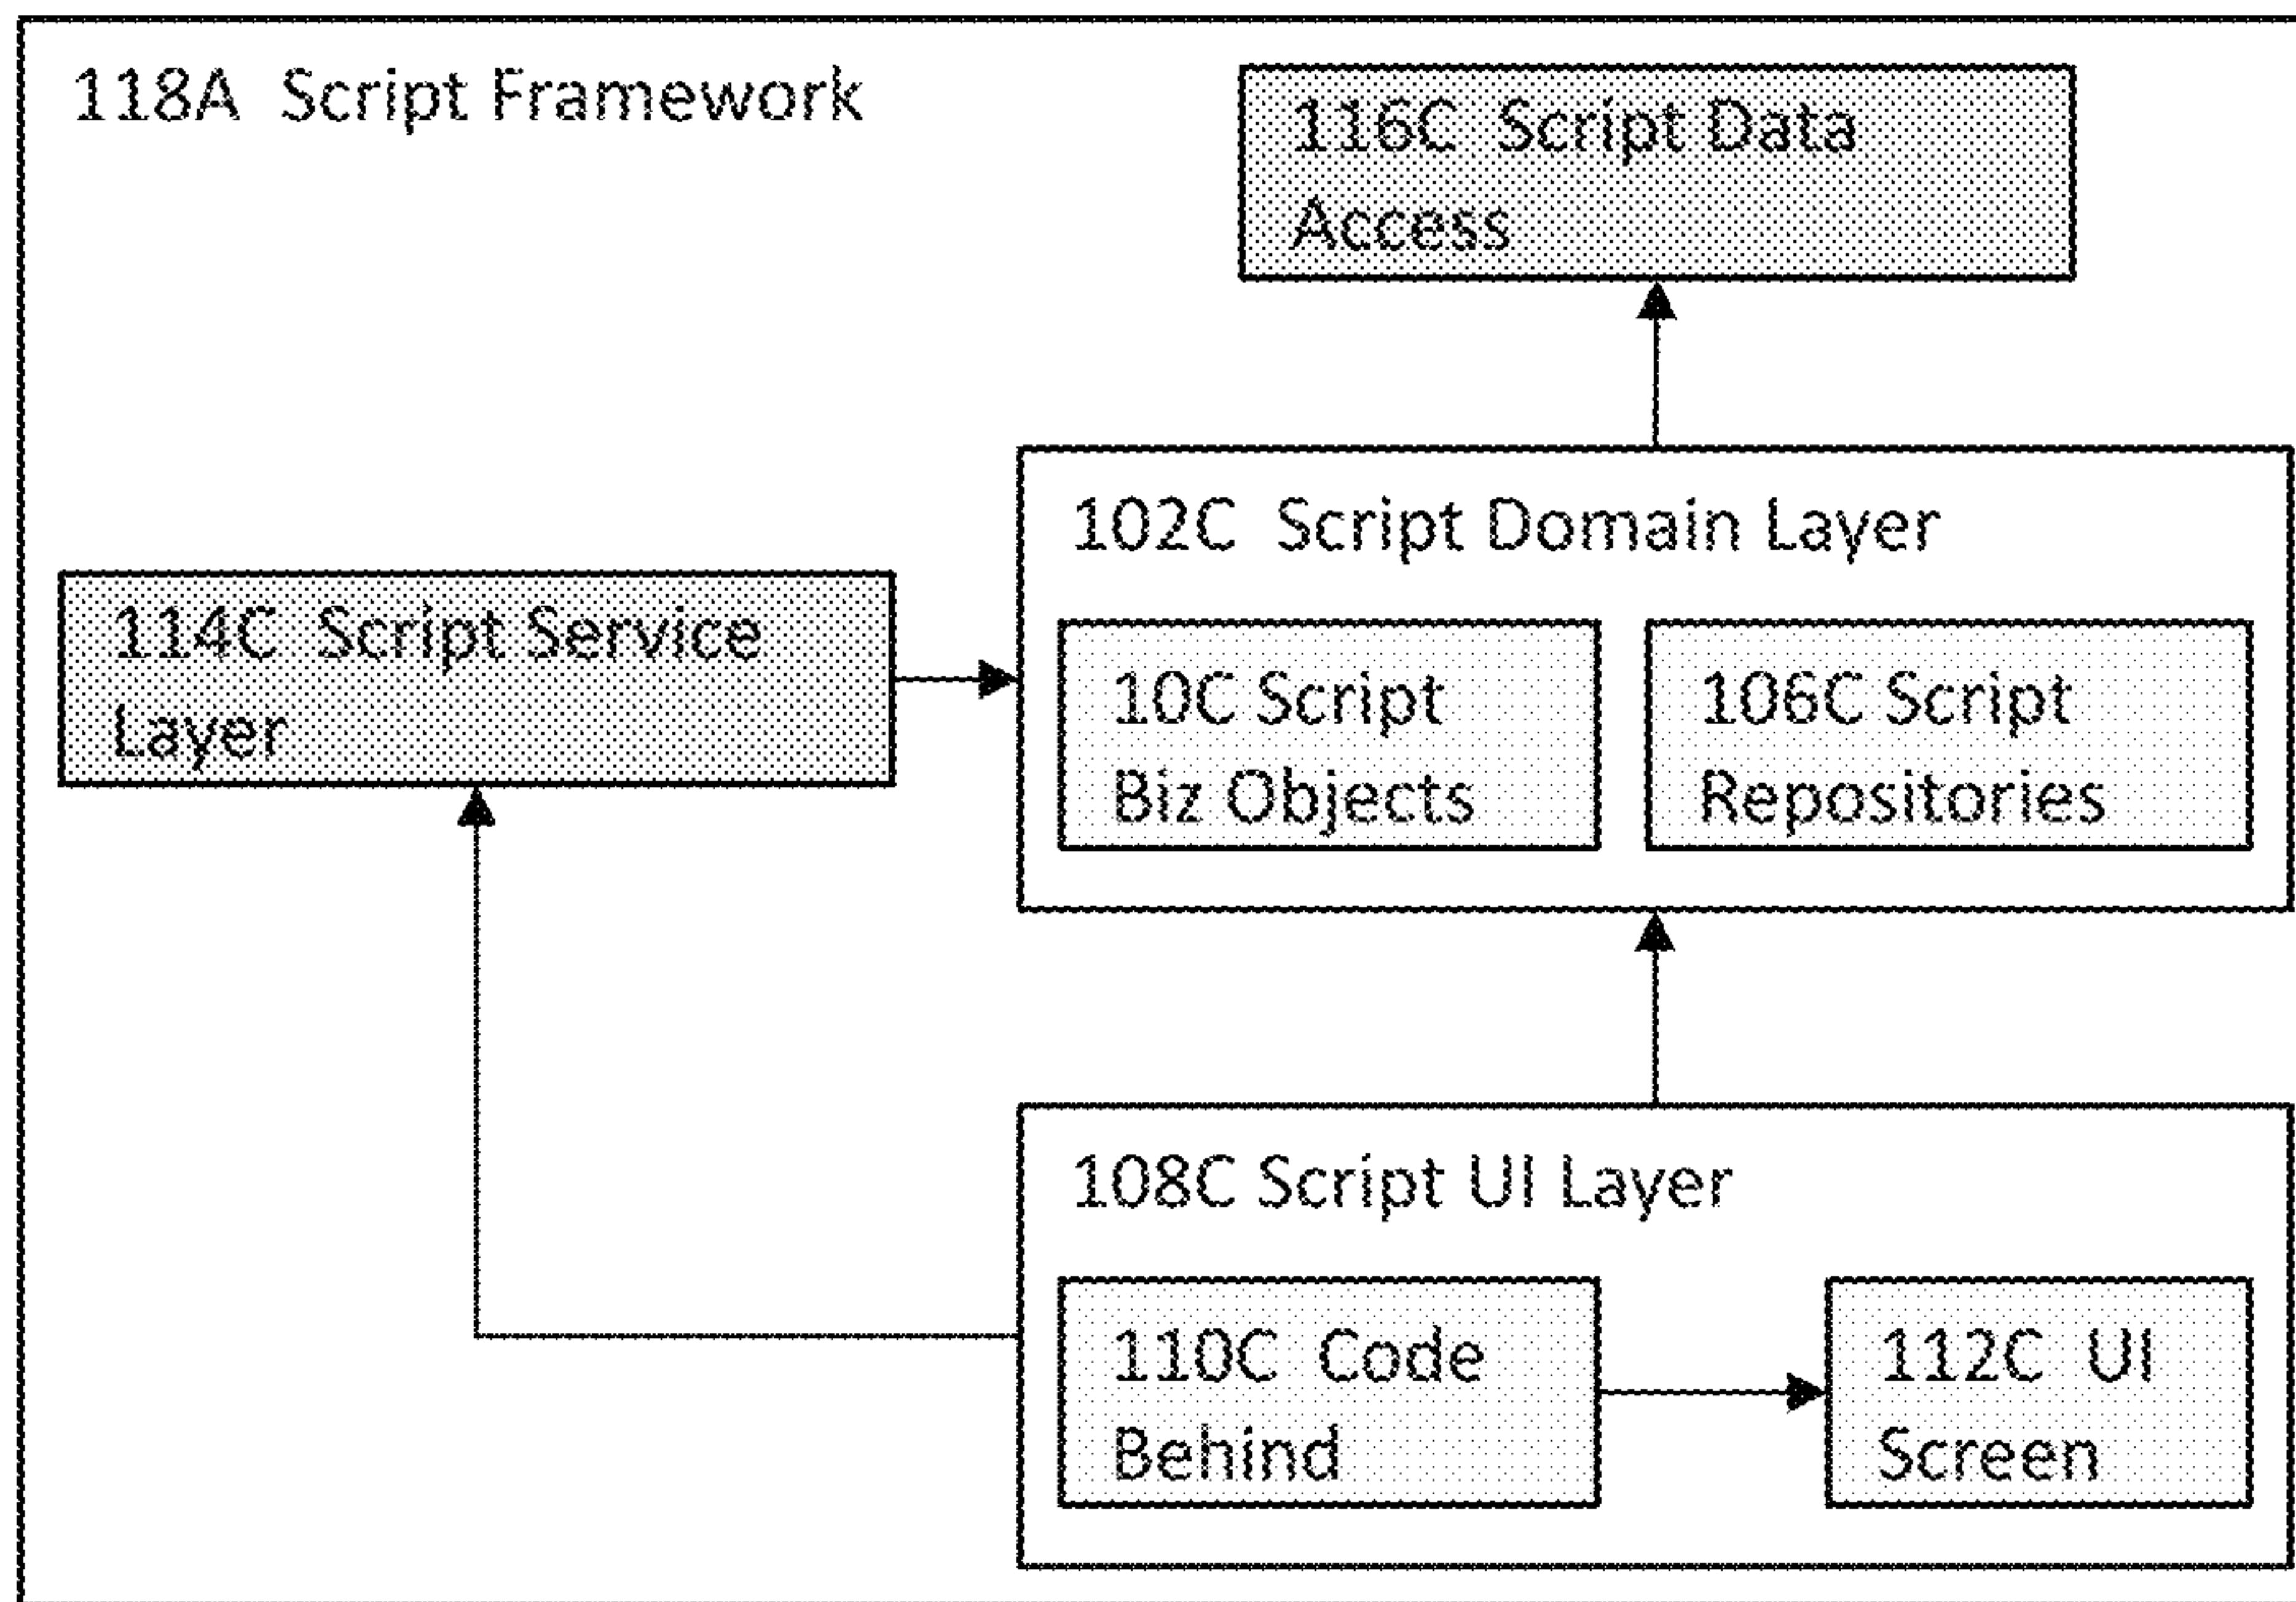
118A Script Framework

116C Script Data Access

114C Script Service Layer

102C Script Domain Layer

10C Script Biz Objects

106C Script Repositories

108C Script UI Layer

110C Code Behind

112C UI Screen